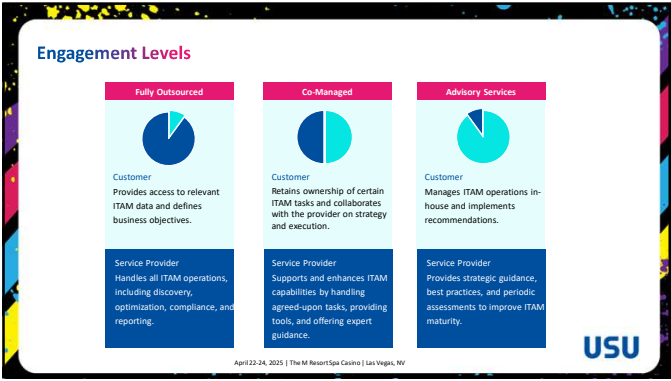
Engagement Levels

Fully Outsourced

Customer
Provides access to relevant ITAM data and defines business objectives.

Service Provider
Handles all ITAM operations, including discovery, optimization, compliance, and reporting.

Co-Managed

Customer
Retains ownership of certain ITAM tasks and collaborates with the provider on strategy and execution.

Service Provider
Supports and enhances ITAM capabilities by handling agreed-upon tasks, providing tools, and offering expert guidance.

Advisory Services

Customer
Manages ITAM operations in-house and implements recommendations.

Service Provider
Provides strategic guidance, best practices, and periodic assessments to improve ITAM maturity.

April 22-24, 2025 | The M Resort Spa Casino | Las Vegas, NV

USU